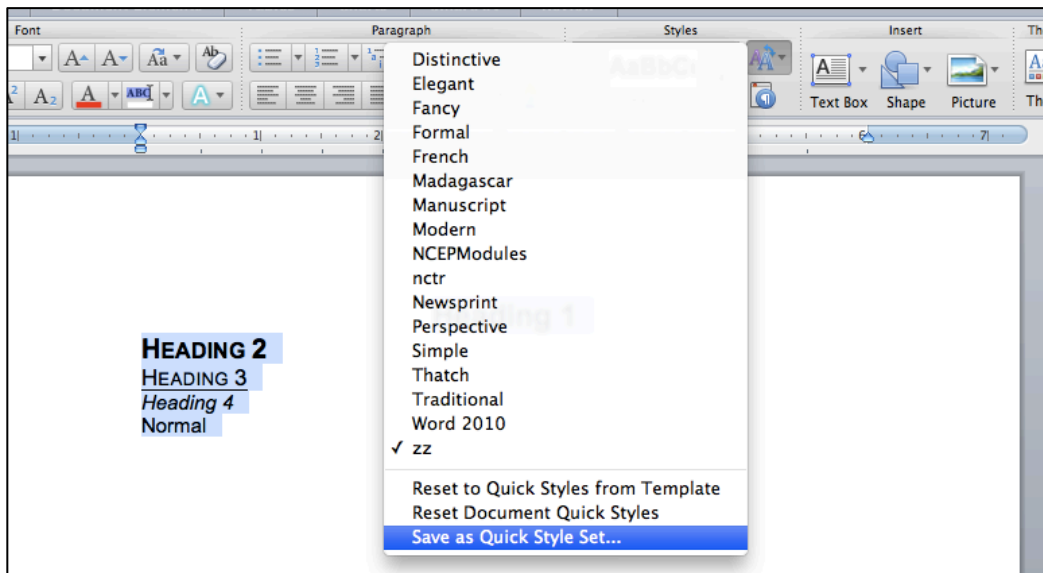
Font

Paragraph

Styles

Insert

Th

Distinctive
Elegant
Fancy
Formal
French
Madagascar
Manuscript
Modern
NCEPModules
nctr
Newsprint
Perspective
Simple
Thatch
Traditional
Word 2010
✓ zz

Reset to Quick Styles from Template
Reset Document Quick Styles
Save as Quick Style Set...

Text Box Shape Picture Th

HEADING 2
HEADING 3
Heading 4
Normal